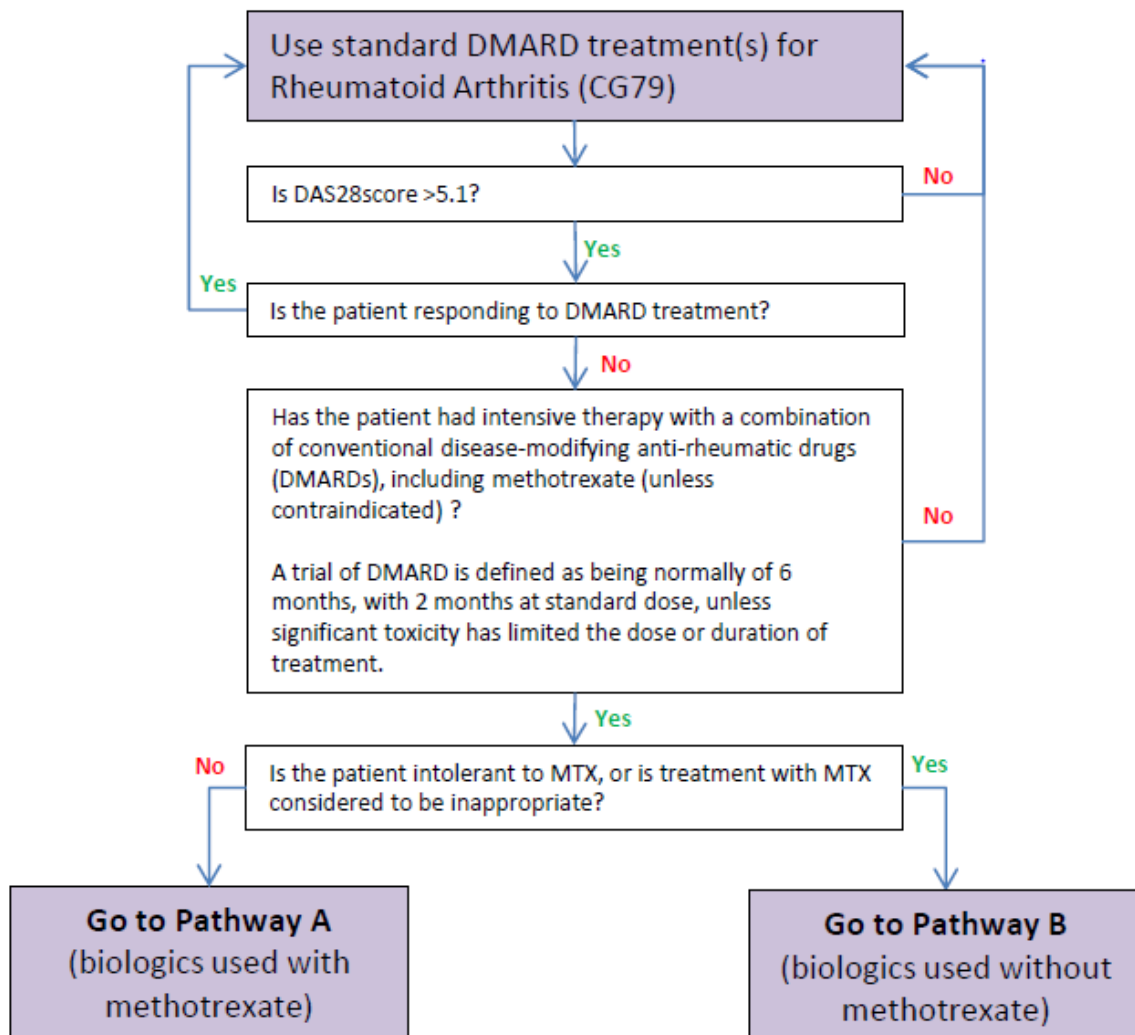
Use standard DMARD treatment(s) for Rheumatoid Arthritis (CG79)

Is DAS28score >5.1?

No

Yes

Yes

Is the patient responding to DMARD treatment?

No

Has the patient had intensive therapy with a combination of conventional disease-modifying anti-rheumatic drugs (DMARDs), including methotrexate (unless contraindicated) ?

A trial of DMARD is defined as being normally of 6 months, with 2 months at standard dose, unless significant toxicity has limited the dose or duration of treatment.

No

Yes

No

Is the patient intolerant to MTX, or is treatment with MTX considered to be inappropriate?

Yes

Go to Pathway A
(biologics used with methotrexate)

Go to Pathway B
(biologics used without methotrexate)